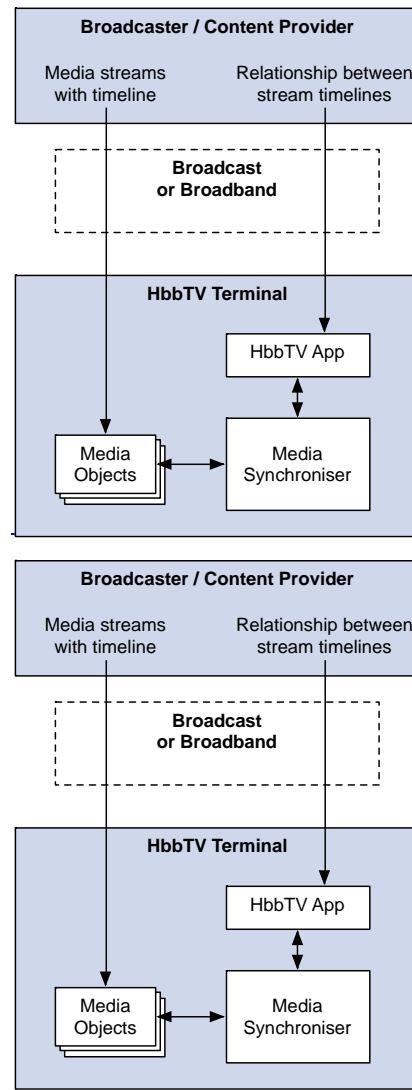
Broadcaster / Content Provider

Media streams with timeline

Relationship between stream timelines

Broadcast or Broadband

HbbTV Terminal

HbbTV App

Media Objects

Media Synchroniser

Broadcaster / Content Provider

Media streams with timeline

Relationship between stream timelines

Broadcast or Broadband

HbbTV Terminal

HbbTV App

Media Objects

Media Synchroniser